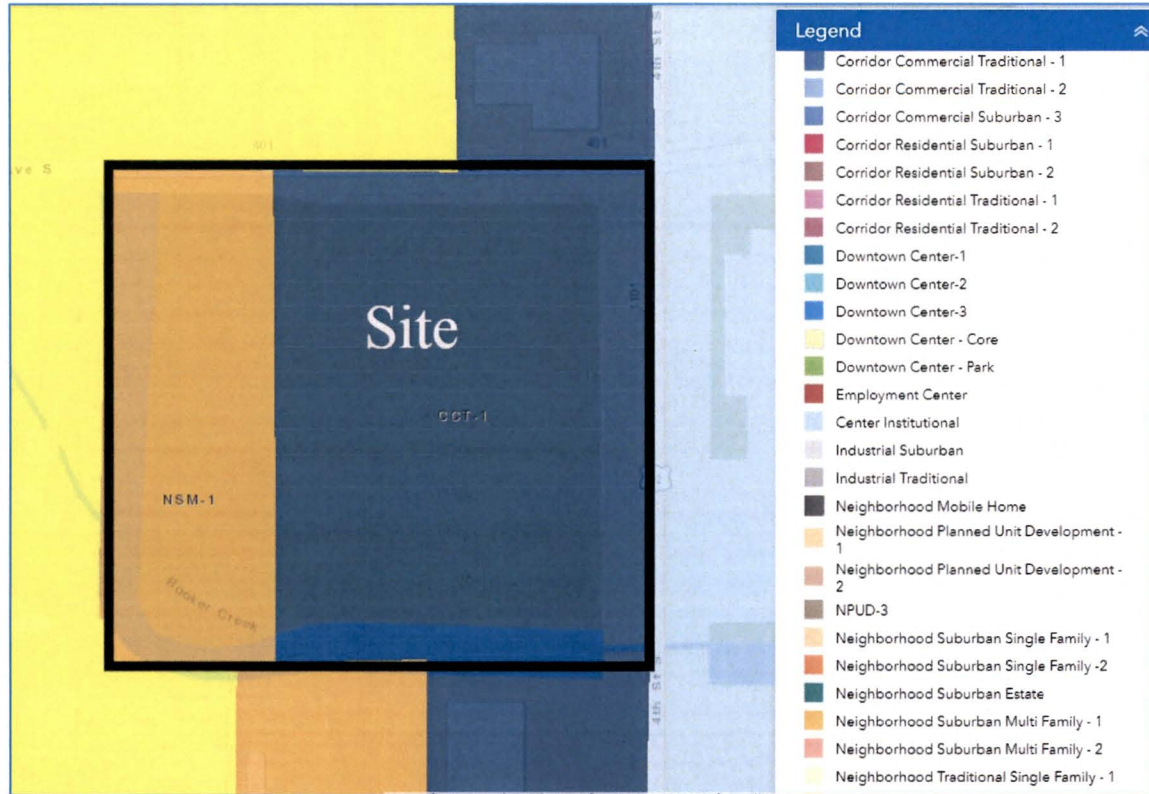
ve S

401

401

4th St S

Site

CCT-1

NSM-1

Booker Creek

4th St S

Legend

Corridor Commercial Traditional - 1
Corridor Commercial Traditional - 2
Corridor Commercial Suburban - 3
Corridor Residential Suburban - 1
Corridor Residential Suburban - 2
Corridor Residential Traditional - 1
Corridor Residential Traditional - 2
Downtown Center-1
Downtown Center-2
Downtown Center-3
Downtown Center - Core
Downtown Center - Park
Employment Center
Center Institutional
Industrial Suburban
Industrial Traditional
Neighborhood Mobile Home
Neighborhood Planned Unit Development - 1
Neighborhood Planned Unit Development - 2
NPUD-3
Neighborhood Suburban Single Family - 1
Neighborhood Suburban Single Family -2
Neighborhood Suburban Estate
Neighborhood Suburban Multi Family - 1
Neighborhood Suburban Multi Family - 2
Neighborhood Traditional Single Family - 1